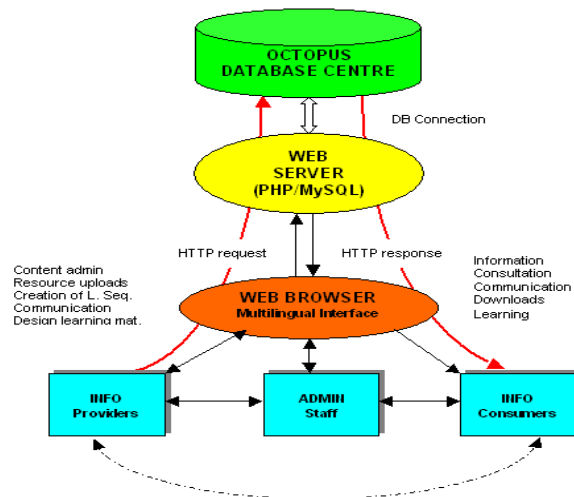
OCTOPUS DATABASE CENTRE

DB Connection

WEB SERVER (PHP/MySQL)

HTTP request

HTTP response

Content admin
Resource uploads
Creation of L. Seq.
Communication
Design learning mat.

Information
Consultation
Communication
Downloads
Learning

WEB BROWSER
Multilingual Interface

INFO Providers

ADMIN Staff

INFO Consumers